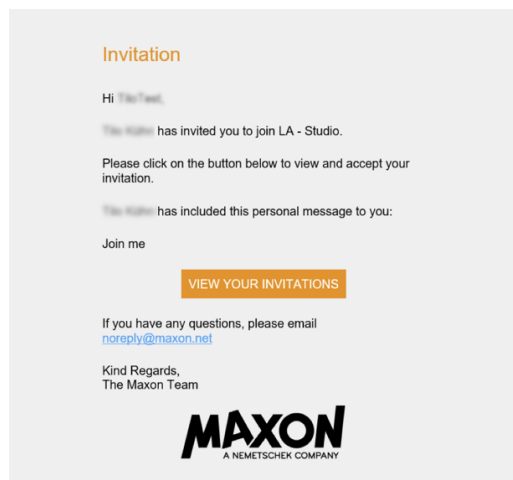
Invitation

Hi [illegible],

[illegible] has invited you to join LA - Studio.

Please click on the button below to view and accept your invitation.

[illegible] has included this personal message to you:

Join me

VIEW YOUR INVITATIONS

If you have any questions, please email noreply@maxon.net

Kind Regards,
The Maxon Team

MAXON
A NEMETSCHEK COMPANY